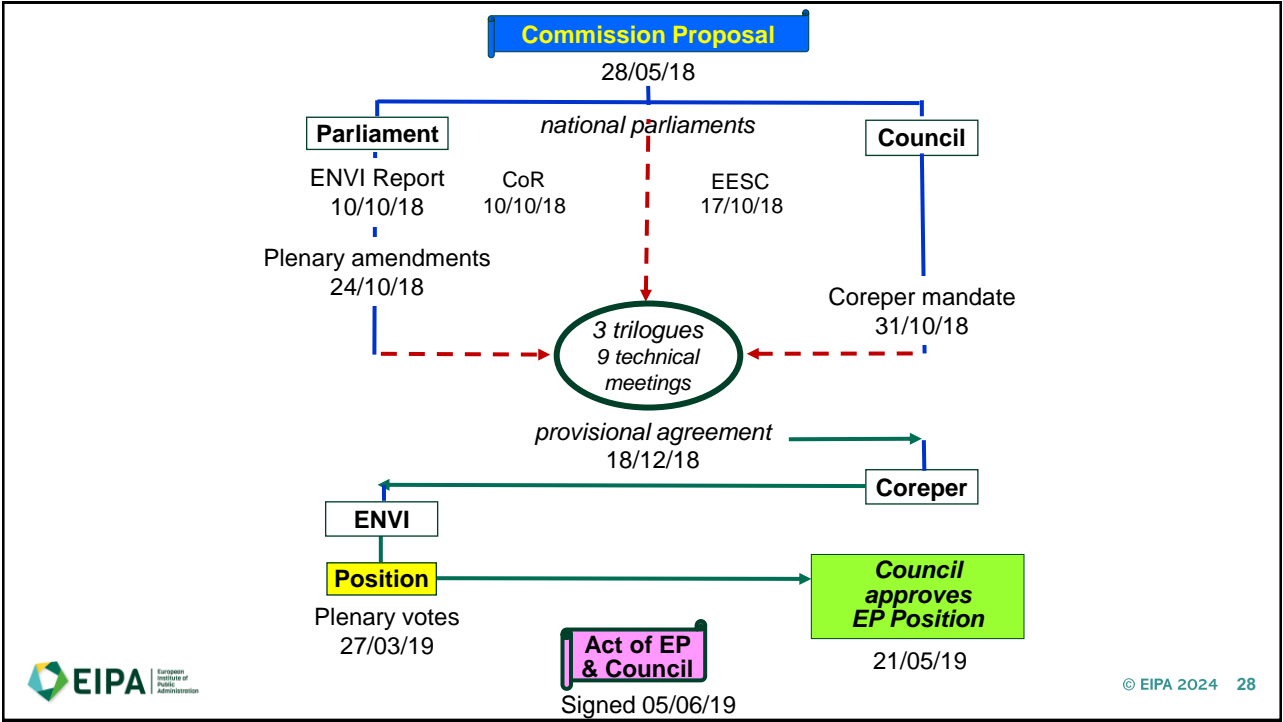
Commission Proposal
28/05/18

Parliament

national parliaments

Council

ENVI Report
10/10/18

CoR
10/10/18

EESC
17/10/18

Plenary amendments
24/10/18

Coreper mandate
31/10/18

3 trilogues
9 technical meetings

provisional agreement
18/12/18

Coreper

ENVI

Position

Council approves EP Position

Plenary votes
27/03/19

Act of EP & Council
Signed 05/06/19

21/05/19

EIPA European Institute of Public Administration

© EIPA 2024 28